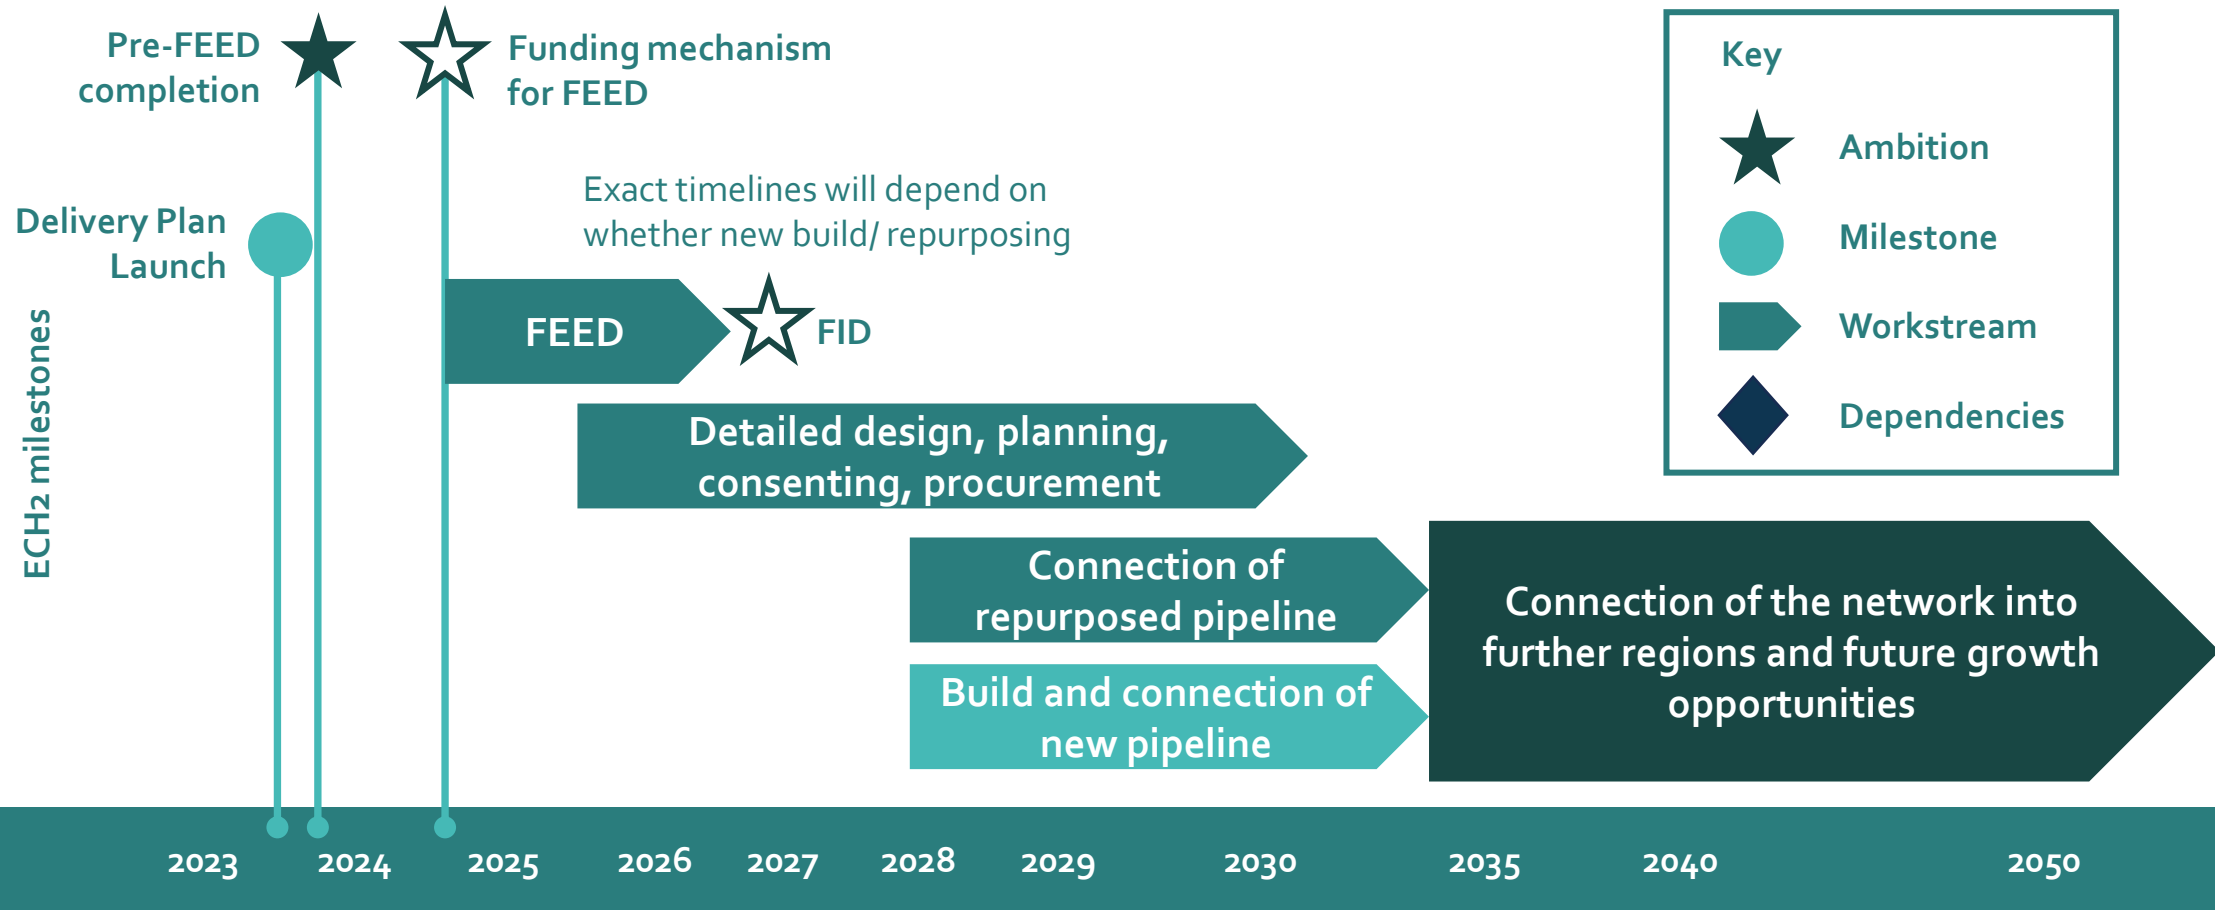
Pre-FEED completion

Funding mechanism for FEED

Key

Ambition

Milestone

Workstream

Dependencies

Exact timelines will depend on whether new build/ repurposing

Delivery Plan Launch

ECH2 milestones

FEED

FID

Detailed design, planning, consenting, procurement

Connection of repurposed pipeline

Build and connection of new pipeline

Connection of the network into further regions and future growth opportunities

2023 2024 2025 2026 2027 2028 2029 2030 2035 2040 2050